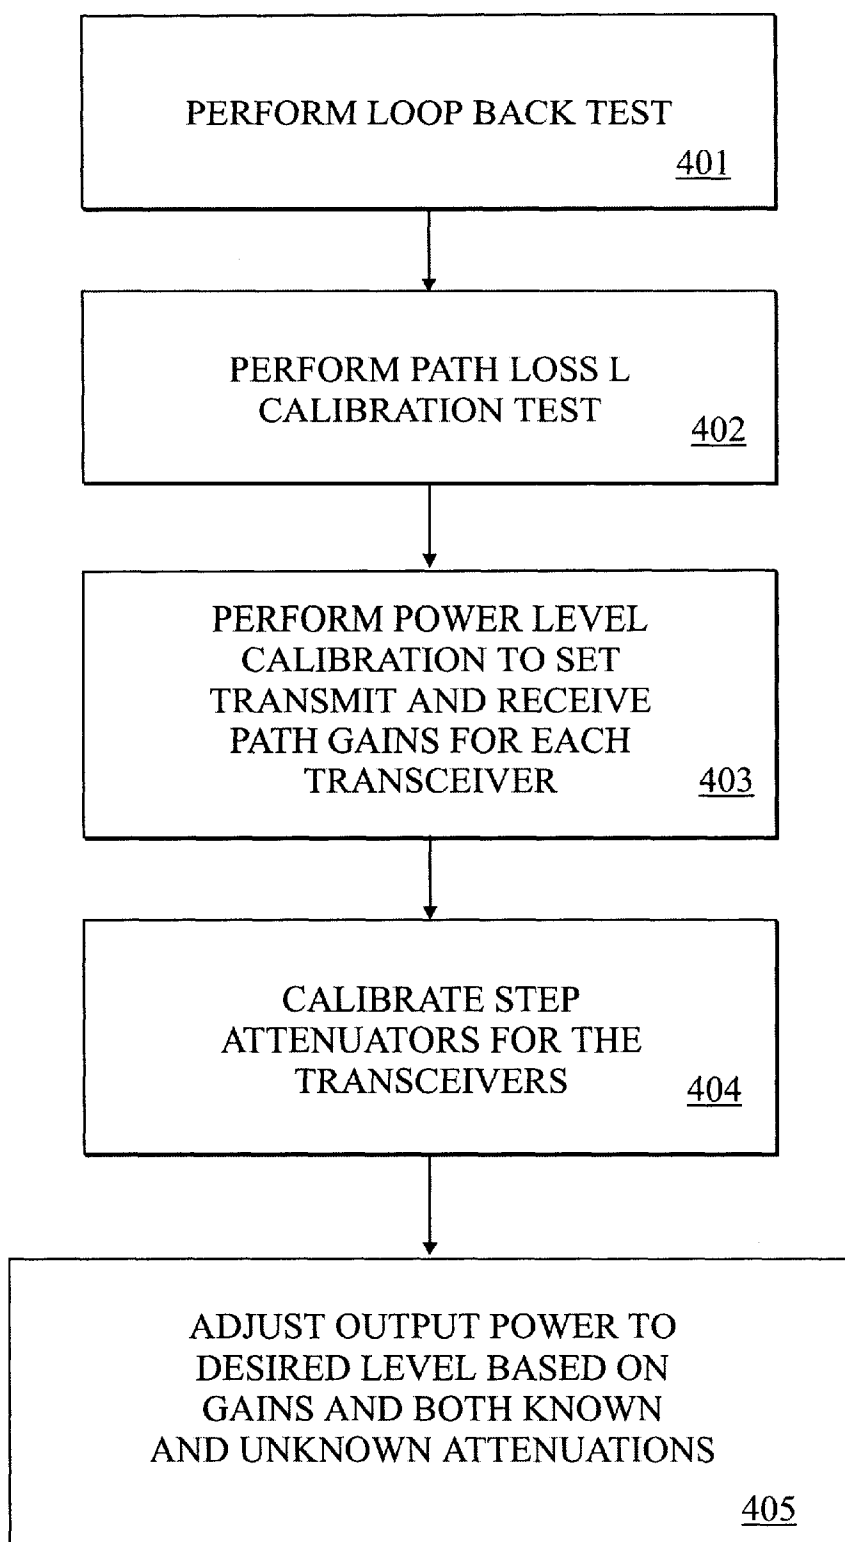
PERFORM LOOP BACK TEST
401

PERFORM PATH LOSS L CALIBRATION TEST
402

PERFORM POWER LEVEL CALIBRATION TO SET TRANSMIT AND RECEIVE PATH GAINS FOR EACH TRANSCEIVER
403

CALIBRATE STEP ATTENUATORS FOR THE TRANSCEIVERS
404

ADJUST OUTPUT POWER TO DESIRED LEVEL BASED ON GAINS AND BOTH KNOWN AND UNKNOWN ATTENUATIONS
405